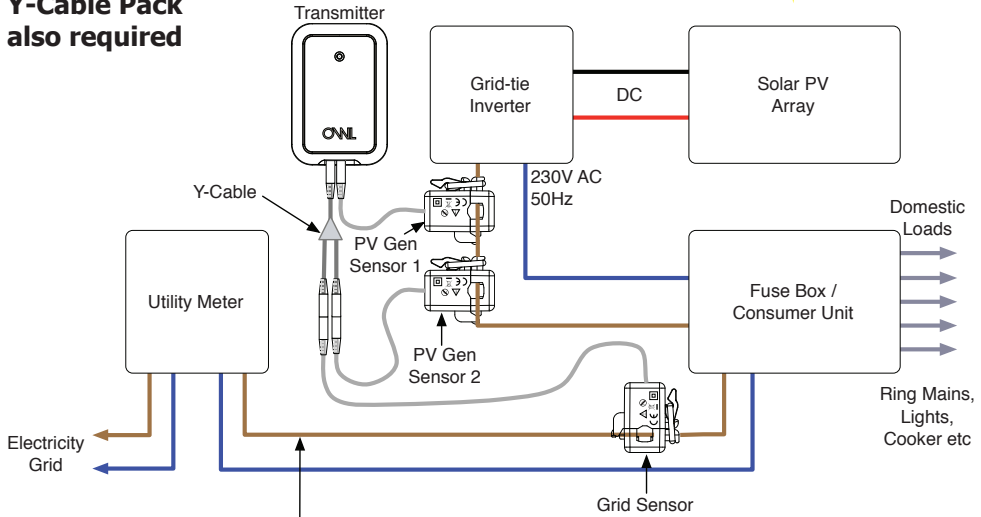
Y-Cable Pack also required

Transmitter

OWL

Grid-tie Inverter

DC

Solar PV Array

Y-Cable

230V AC 50Hz

PV Gen Sensor 1

Domestic Loads

Utility Meter

Fuse Box / Consumer Unit

PV Gen Sensor 2

Ring Mains, Lights, Cooker etc

Electricity Grid

Grid Sensor